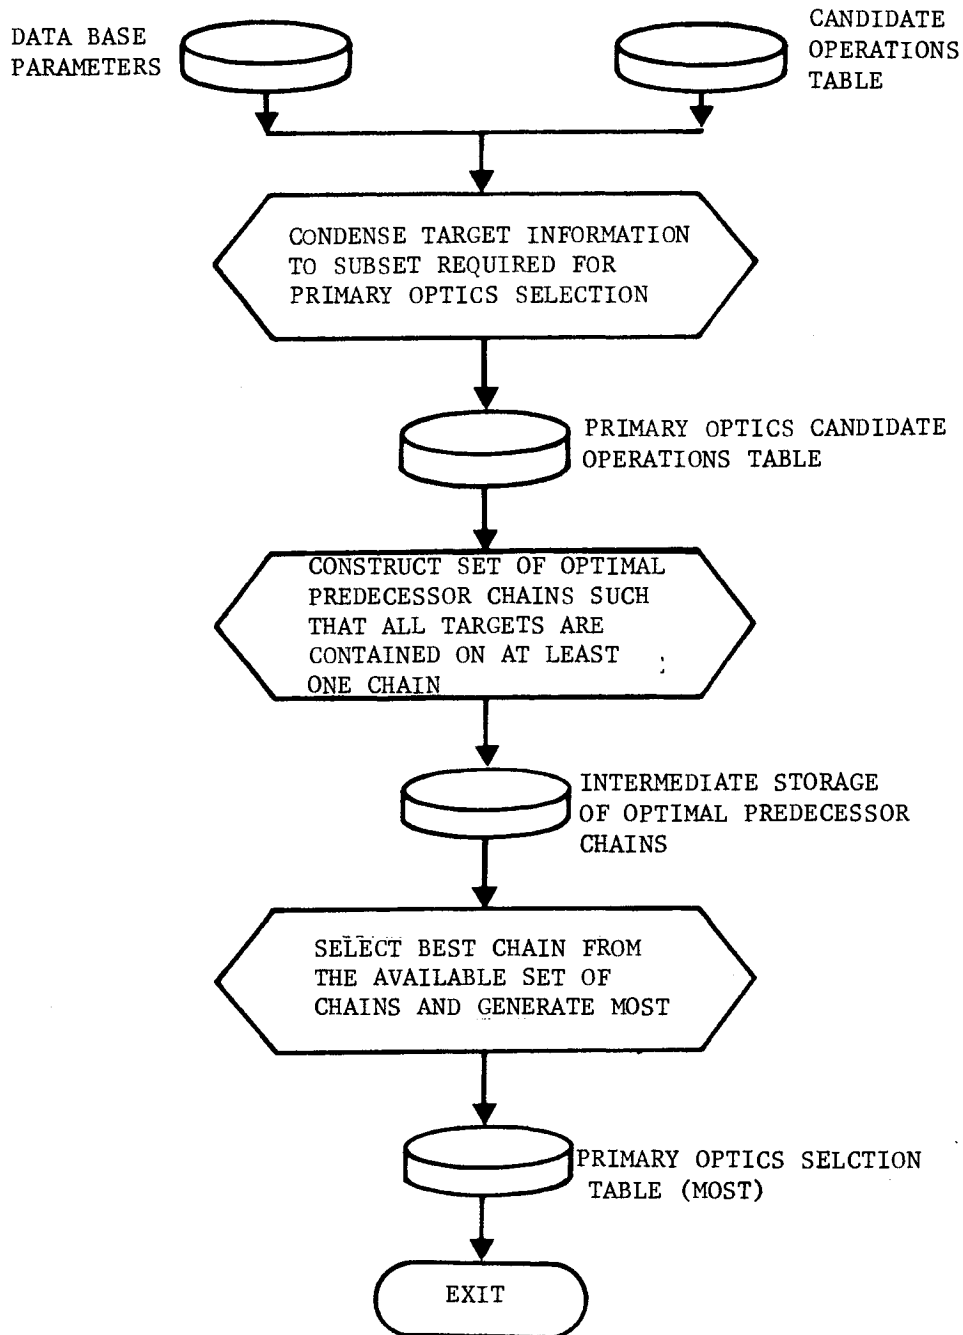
DATA BASE PARAMETERS

CANDIDATE OPERATIONS TABLE

CONDENSE TARGET INFORMATION TO SUBSET REQUIRED FOR PRIMARY OPTICS SELECTION

PRIMARY OPTICS CANDIDATE OPERATIONS TABLE

CONSTRUCT SET OF OPTIMAL PREDECESSOR CHAINS SUCH THAT ALL TARGETS ARE CONTAINED ON AT LEAST ONE CHAIN

INTERMEDIATE STORAGE OF OPTIMAL PREDECESSOR CHAINS

SELECT BEST CHAIN FROM THE AVAILABLE SET OF CHAINS AND GENERATE MOST

PRIMARY OPTICS SELCTION TABLE (MOST)

EXIT